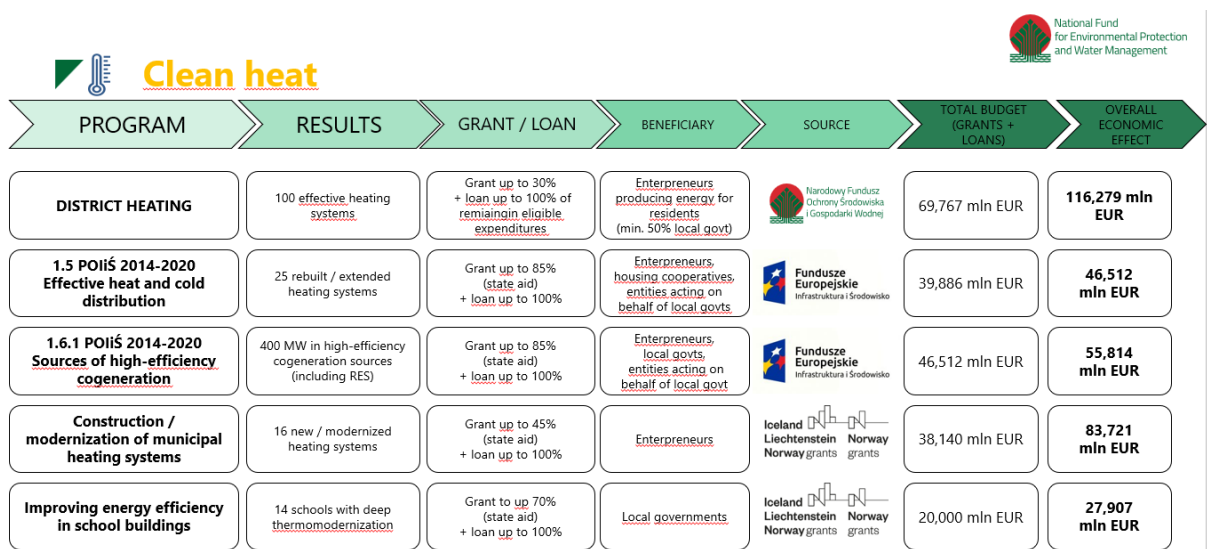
National Fund for Environmental Protection and Water Management

Clean heat

| PROGRAM | RESULTS | GRANT / LOAN | BENEFICIARY | SOURCE | TOTAL BUDGET (GRANTS + LOANS) | OVERALL ECONOMIC EFFECT |
|---|---|---|---|---|---|---|
| DISTRICT HEATING | 100 effective heating systems | Grant up to 30% + loan up to 100% of remiaingin eligible expenditures | Enterpreneurs producing energy for residents (min. 50% local govt) | Narodowy Fundusz Ochrony Środowiska i Gospodarki Wodnej | 69,767 mln EUR | 116,279 mln EUR |
| 1.5 POIiŚ 2014-2020 Effective heat and cold distribution | 25 rebuilt / extended heating systems | Grant up to 85% (state aid) + loan up to 100% | Enterpreneurs, housing cooperatives, entities acting on behalf of local govts | Fundusze Europejskie Infrastruktura i Środowisko | 39,886 mln EUR | 46,512 mln EUR |
| 1.6.1 POIiŚ 2014-2020 Sources of high-efficiency cogeneration | 400 MW in high-efficiency cogeneration sources (including RES) | Grant up to 85% (state aid) + loan up to 100% | Enterpreneurs, local govts, entities acting on behalf of local govt | Fundusze Europejskie Infrastruktura i Środowisko | 46,512 mln EUR | 55,814 mln EUR |
| Construction / modernization of municipal heating systems | 16 new / modernized heating systems | Grant up to 45% (state aid) + loan up to 100% | Enterpreneurs | Iceland Liechtenstein Norway Norway grants grants | 38,140 mln EUR | 83,721 mln EUR |
| Improving energy efficiency in school buildings | 14 schools with deep thermomodernization | Grant to up 70% (state aid) + loan up to 100% | Local governments | Iceland Liechtenstein Norway Norway grants grants | 20,000 mln EUR | 27,907 mln EUR |